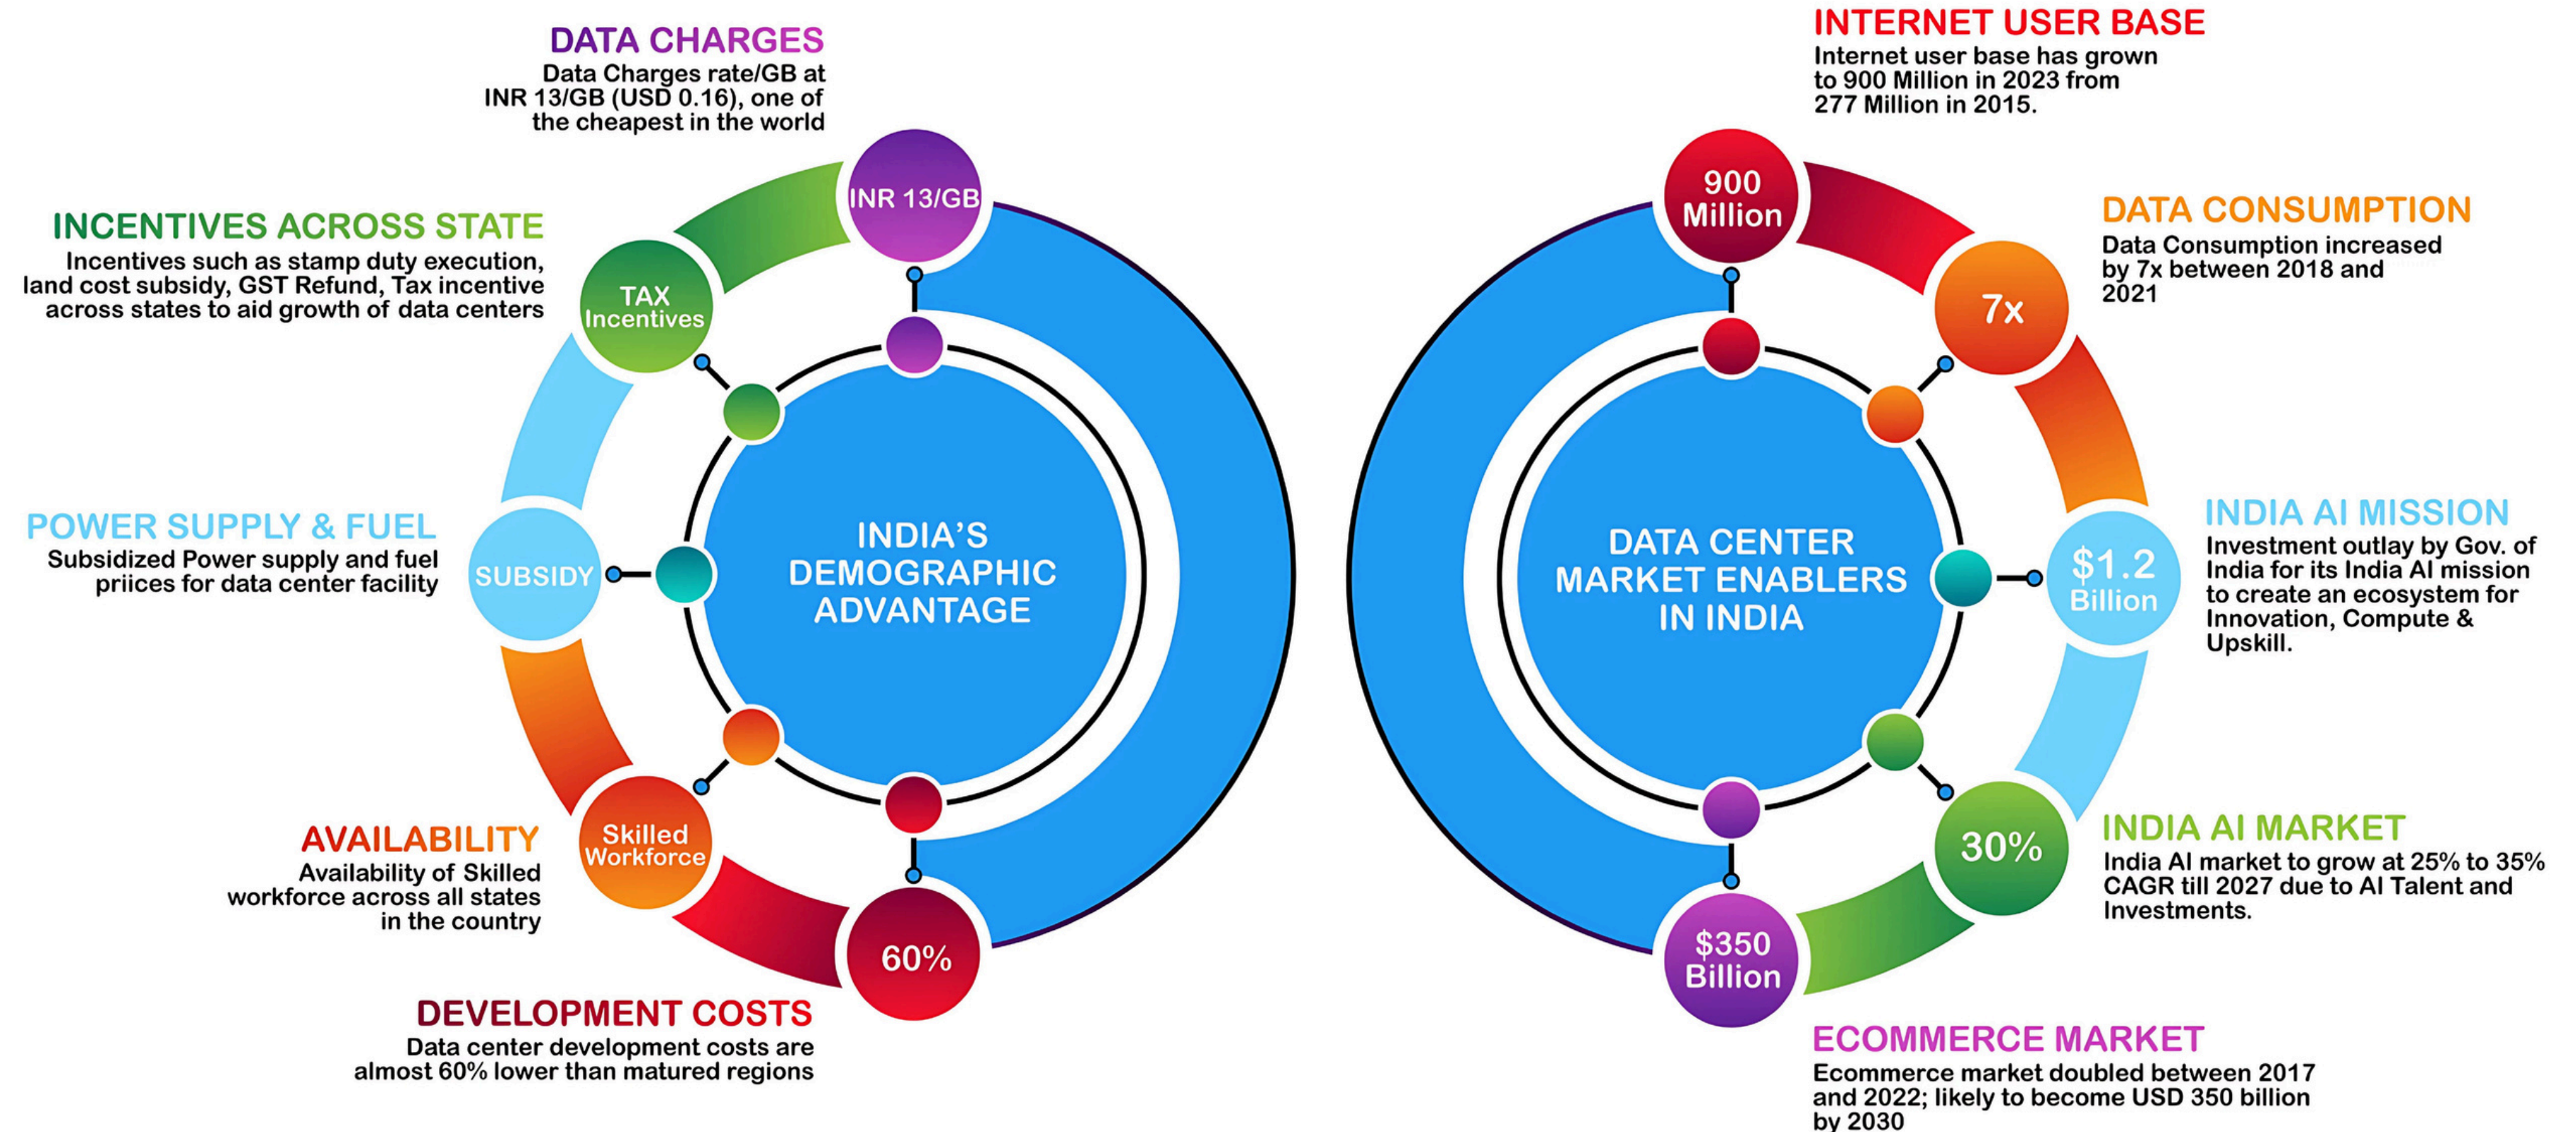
DATA CHARGES
Data Charges rate/GB at INR 13/GB (USD 0.16), one of the cheapest in the world

INR 13/GB

INCENTIVES ACROSS STATE
Incentives such as stamp duty execution, land cost subsidy, GST Refund, Tax incentive across states to aid growth of data centers

TAX Incentives

POWER SUPPLY & FUEL
Subsidized Power supply and fuel priices for data center facility

SUBSIDY

INDIA'S DEMOGRAPHIC ADVANTAGE

Skilled Workforce

AVAILABILITY
Availability of Skilled workforce across all states in the country

60%

DEVELOPMENT COSTS
Data center development costs are almost 60% lower than matured regions

INTERNET USER BASE
Internet user base has grown to 900 Million in 2023 from 277 Million in 2015.

900 Million

DATA CONSUMPTION
Data Consumption increased by 7x between 2018 and 2021

7x

DATA CENTER MARKET ENABLERS IN INDIA

INDIA AI MISSION
Investment outlay by Gov. of India for its India AI mission to create an ecosystem for Innovation, Compute & Upskill.

$1.2 Billion

INDIA AI MARKET
India AI market to grow at 25% to 35% CAGR till 2027 due to AI Talent and Investments.

30%

$350 Billion

ECOMMERCE MARKET
Ecommerce market doubled between 2017 and 2022; likely to become USD 350 billion by 2030